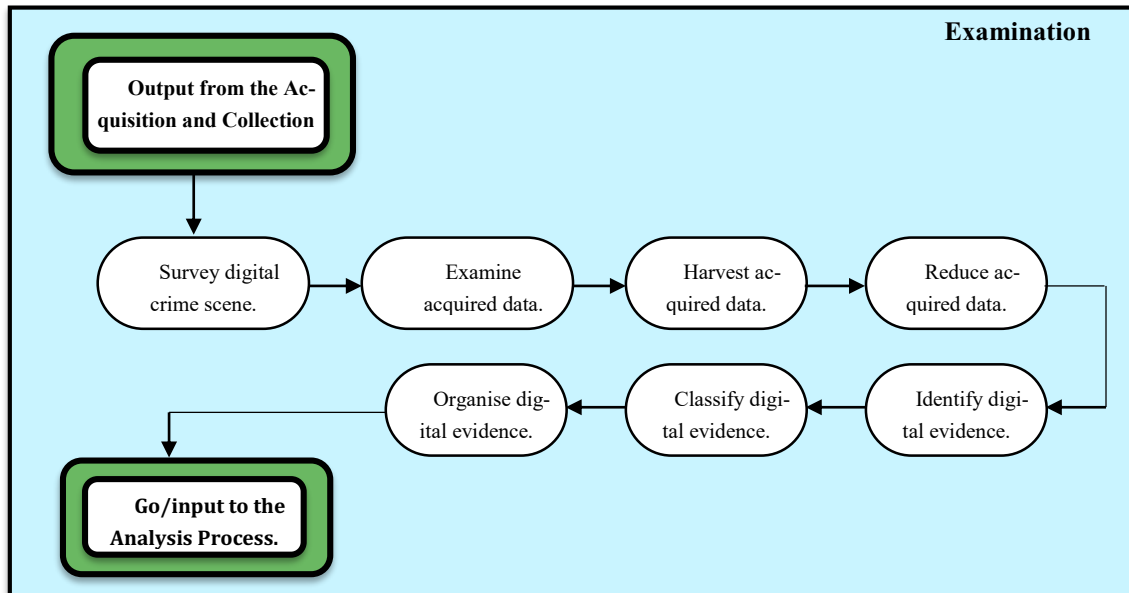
Examination

Output from the Acquisition and Collection

Survey digital crime scene.

Examine acquired data.

Harvest acquired data.

Reduce acquired data.

Identify digital evidence.

Classify digital evidence.

Organise digital evidence.

Go/input to the Analysis Process.